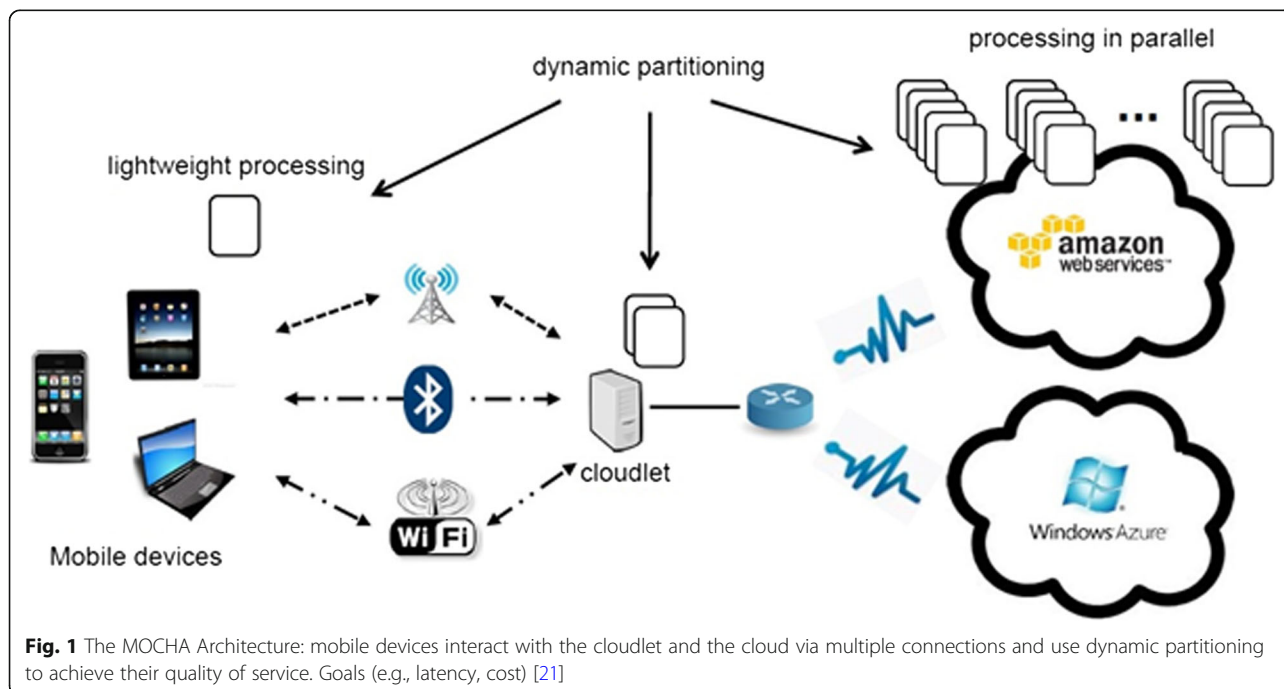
processing in parallel

dynamic partitioning

lightweight processing

...

amazon web services™

cloudlet

Wi Fi

Mobile devices

Windows Azure

**Fig. 1** The MOCHA Architecture: mobile devices interact with the cloudlet and the cloud via multiple connections and use dynamic partitioning to achieve their quality of service. Goals (e.g., latency, cost) [21]